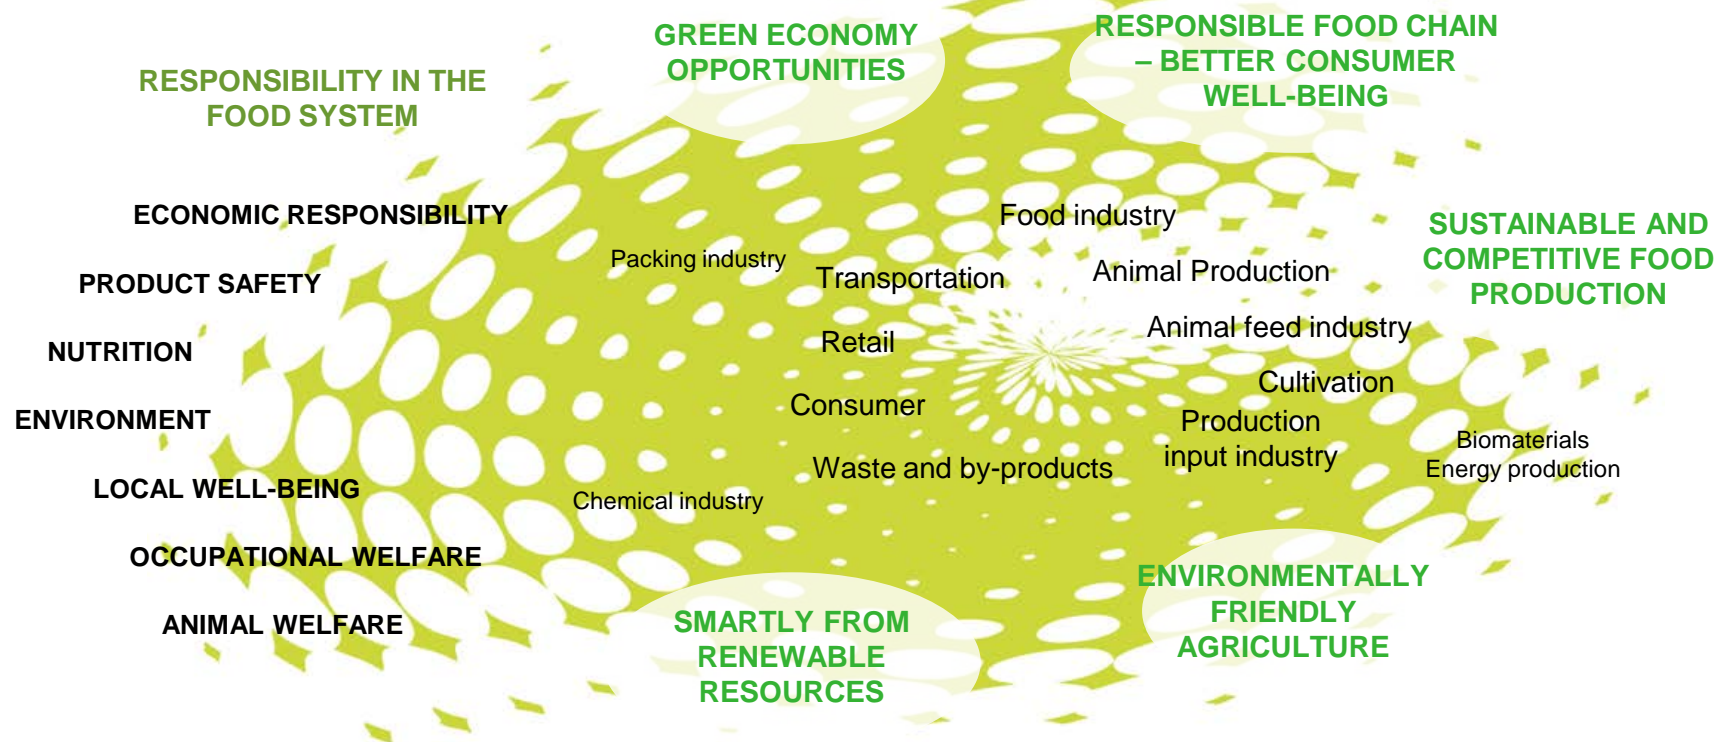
RESPONSIBILITY IN THE FOOD SYSTEM

GREEN ECONOMY OPPORTUNITIES

RESPONSIBLE FOOD CHAIN – BETTER CONSUMER WELL-BEING

ECONOMIC RESPONSIBILITY

PRODUCT SAFETY

NUTRITION

ENVIRONMENT

LOCAL WELL-BEING

OCCUPATIONAL WELFARE

ANIMAL WELFARE

Packing industry

Food industry

Transportation

Animal Production

SUSTAINABLE AND COMPETITIVE FOOD PRODUCTION

Retail

Animal feed industry

Cultivation

Consumer

Production input industry

Biomaterials
Energy production

Waste and by-products

Chemical industry

ENVIRONMENTALLY FRIENDLY AGRICULTURE

SMARTLY FROM RENEWABLE RESOURCES